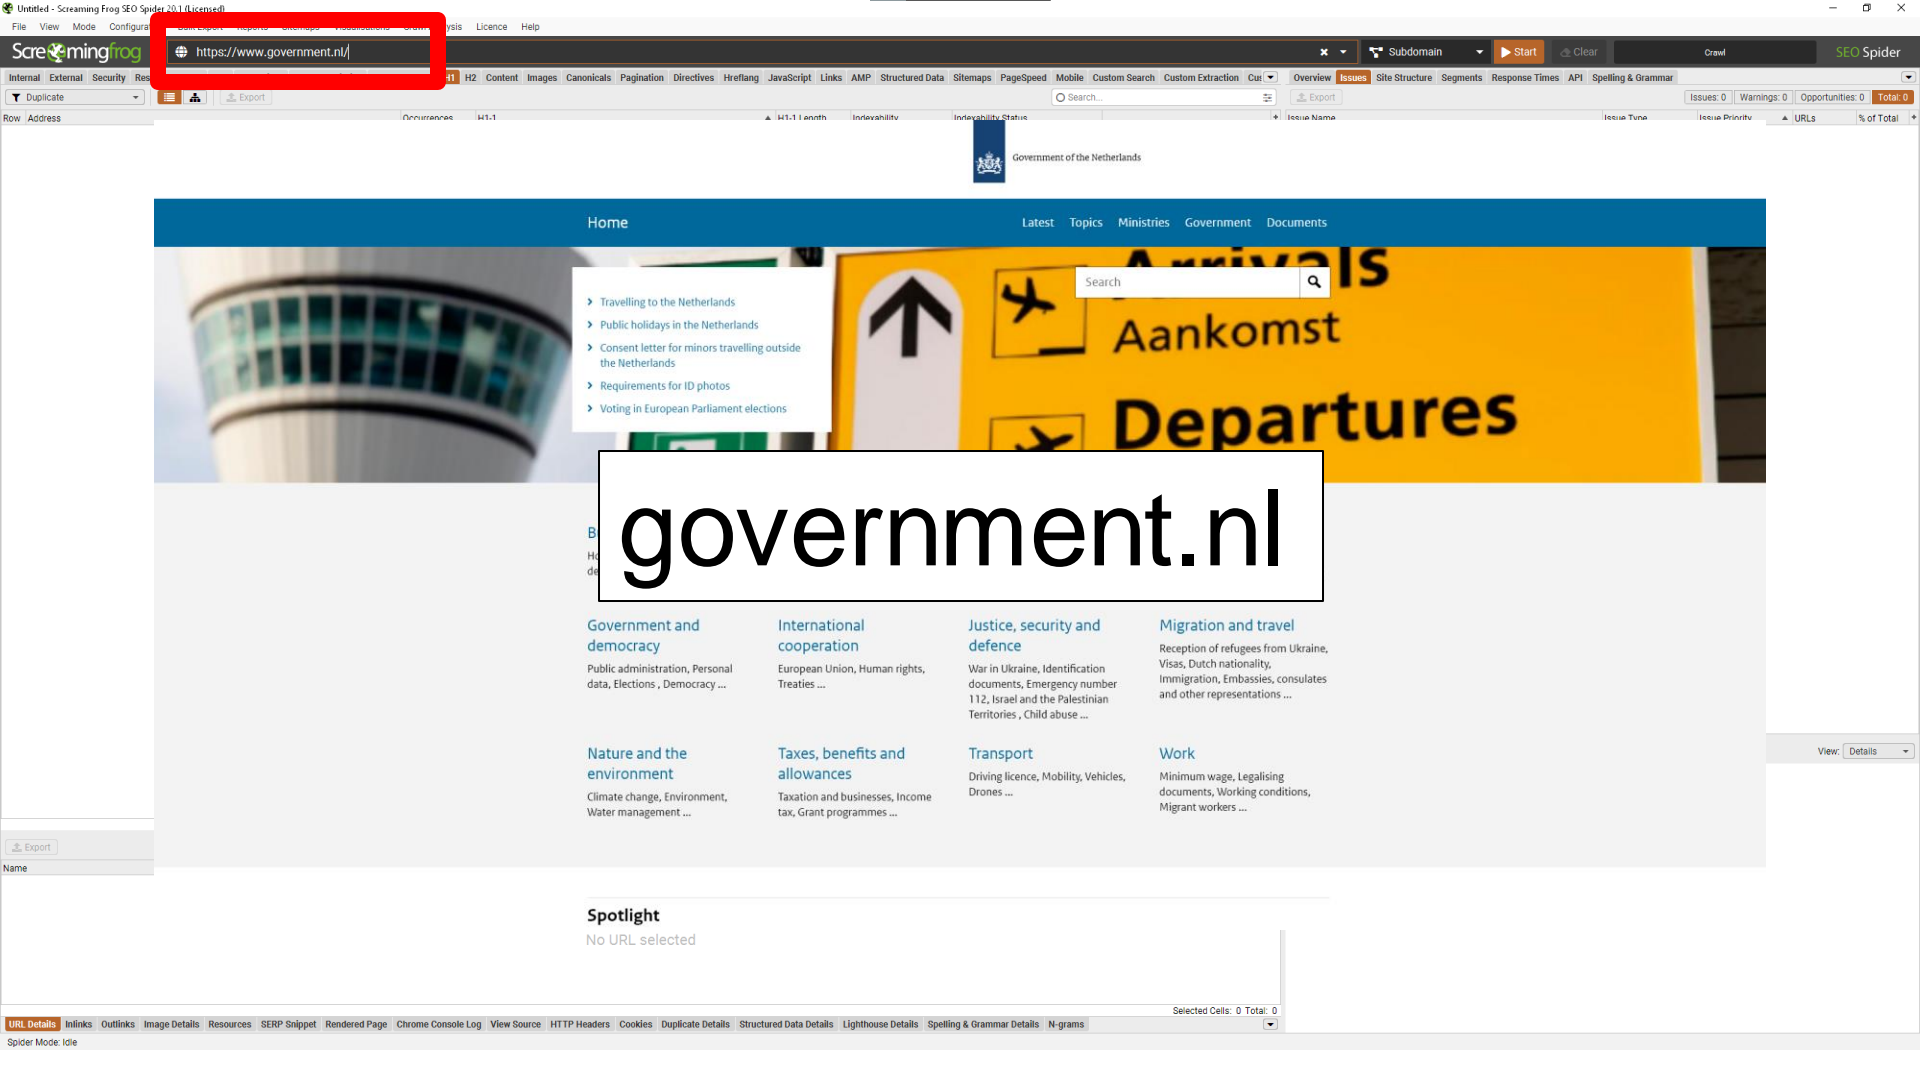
Untitled - Screaming Frog SEO Spider 20.1 (Licensed)

File View Mode Configura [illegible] ysis Licence Help

Scre mingfrog https://www.government.nl/ Subdomain Start Clear Crawl SEO Spider

Internal External Security Res H1 H2 Content Images Canonicals Pagination Directives Hreflang JavaScript Links AMP Structured Data Sitemaps PageSpeed Mobile Custom Search Custom Extraction Cu Overview Issues Site Structure Segments Response Times API Spelling & Grammar

Duplicate Export Search... Export Issues: 0 Warnings: 0 Opportunities: 0 Total: 0

Row Address Occurrences H1-1 H1-1 Length Indexability Indexability Status Issue Name Issue Type Issue Priority URLs % of Total

Government of the Netherlands

Home

Latest Topics Ministries Government Documents

Travelling to the Netherlands
Public holidays in the Netherlands
Consent letter for minors travelling outside the Netherlands
Requirements for ID photos
Voting in European Parliament elections

Search

Arrivals
Aankomst
Departures

government.nl

Government and democracy
Public administration, Personal data, Elections , Democracy ...

International cooperation
European Union, Human rights, Treaties ...

Justice, security and defence
War in Ukraine, Identification documents, Emergency number 112, Israel and the Palestinian Territories , Child abuse ...

Migration and travel
Reception of refugees from Ukraine, Visas, Dutch nationality, Immigration, Embassies, consulates and other representations ...

Nature and the environment
Climate change, Environment, Water management ...

Taxes, benefits and allowances
Taxation and businesses, Income tax, Grant programmes ...

Transport
Driving licence, Mobility, Vehicles, Drones ...

Work
Minimum wage, Legalising documents, Working conditions, Migrant workers ...

View: Details

Export

Name

Spotlight
No URL selected

Selected Cells: 0 Total: 0

URL Details Inlinks Outlinks Image Details Resources SERP Snippet Rendered Page Chrome Console Log View Source HTTP Headers Cookies Duplicate Details Structured Data Details Lighthouse Details Spelling & Grammar Details N-grams

Spider Mode: Idle